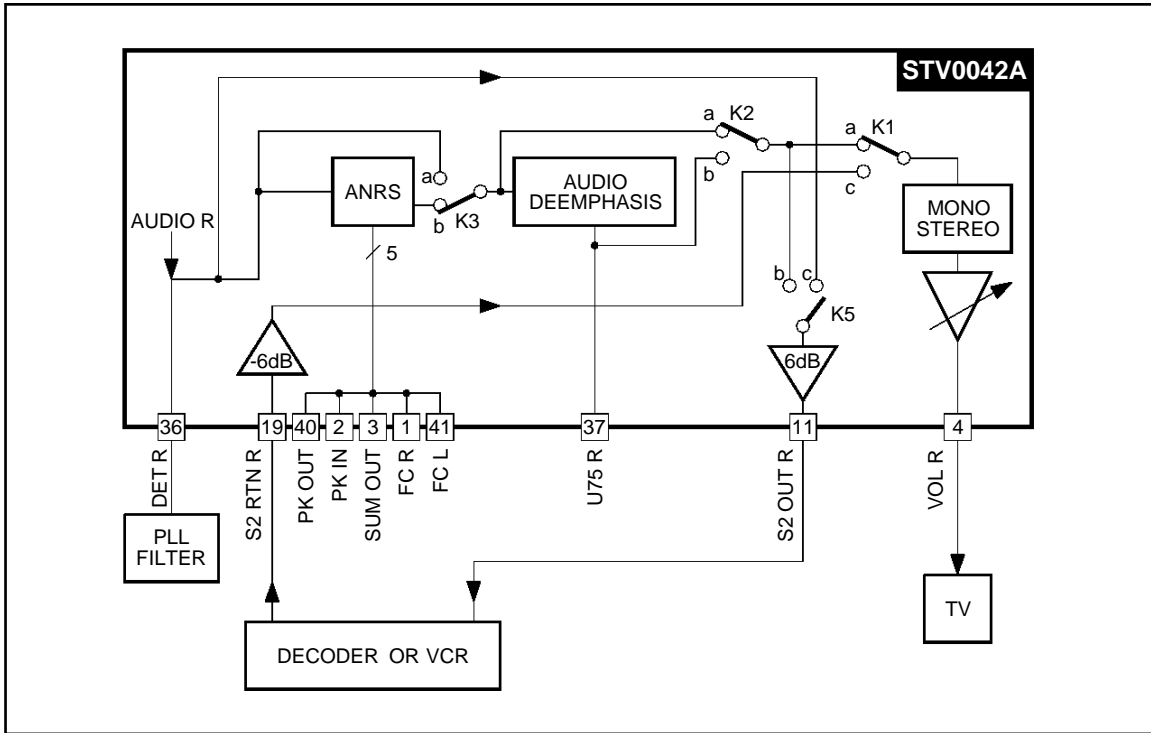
STV0042A

a K2

a K1

ANRS

a

AUDIO DEEMPHASIS

b

c

b K3

AUDIO R

MONO STEREO

5

b c

K5

-6dB

6dB

36

19

40

2

3

1

41

37

11

4

DET R

S2 RTN R

PK OUT

PK IN

SUM OUT

FC R

FC L

U75 R

S2 OUT R

VOL R

PLL FILTER

TV

DECODER OR VCR